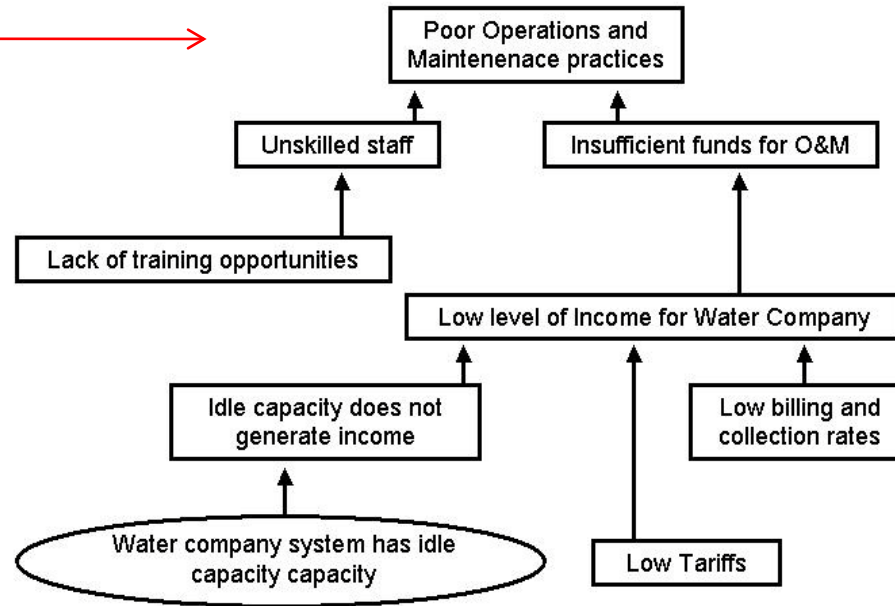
Poor Operations and Maintenenace practices

Unskilled staff

Insufficient funds for O&M

Lack of training opportunities

Low level of Income for Water Company

Idle capacity does not generate income

Low billing and collection rates

Water company system has idle capacity capacity

Low Tariffs